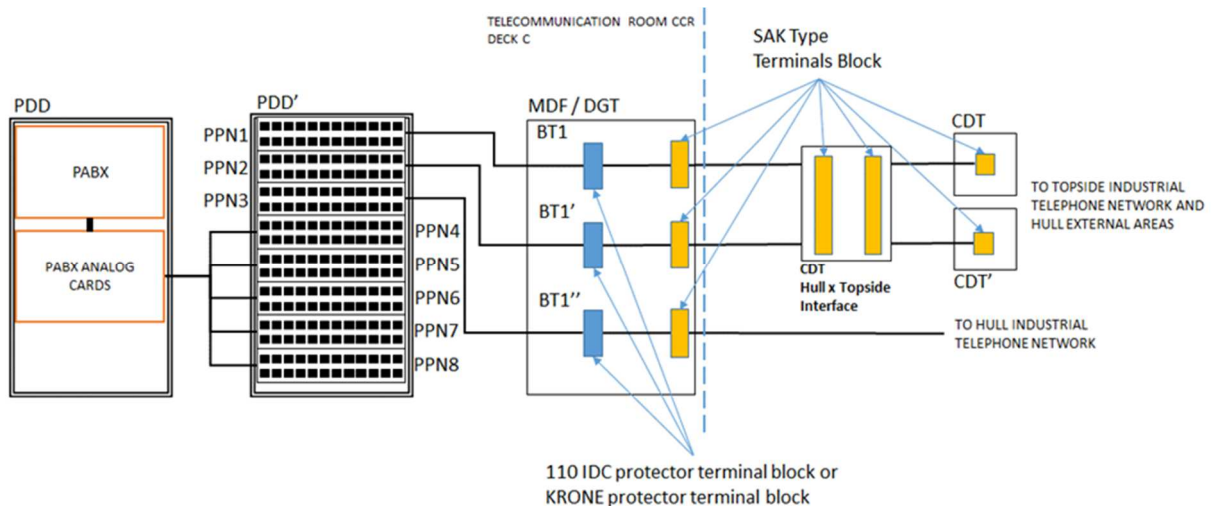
TELECOMMUNICATION ROOM CCR DECK C

SAK Type Terminals Block

PDD

PABX

PABX ANALOG CARDS

PDD'

PPN1

PPN2

PPN3

PPN4

PPN5

PPN6

PPN7

PPN8

MDF / DGT

BT1

BT1'

BT1''

CDT Hull x Topside Interface

CDT

CDT'

TO TOPSIDE INDUSTRIAL TELEPHONE NETWORK AND HULL EXTERNAL AREAS

TO HULL INDUSTRIAL TELEPHONE NETWORK

110 IDC protector terminal block or KRONE protector terminal block